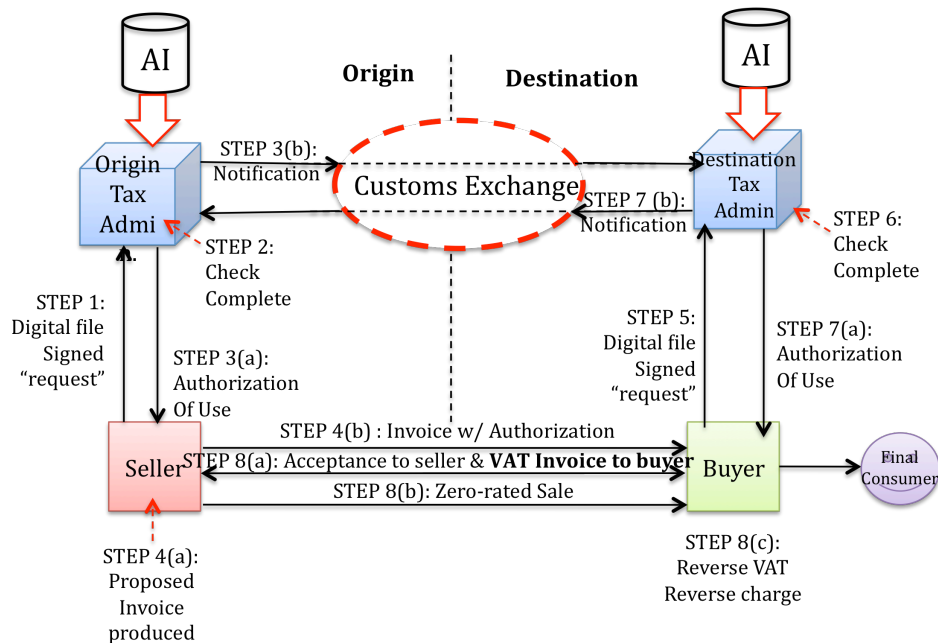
AI

AI

Origin

Destination

Origin Tax Admi

STEP 3(b): Notification

Customs Exchange

Destination Tax Admin

STEP 7 (b): Notification

STEP 2: Check Complete

STEP 6: Check Complete

STEP 1: Digital file Signed "request"

STEP 3(a): Authorization Of Use

STEP 5: Digital file Signed "request"

STEP 7(a): Authorization Of Use

Seller

STEP 4(b) : Invoice w/ Authorization

STEP 8(a): Acceptance to seller & **VAT Invoice to buyer**

STEP 8(b): Zero-rated Sale

Buyer

Final Consumer

STEP 4(a): Proposed Invoice produced

STEP 8(c): Reverse VAT Reverse charge